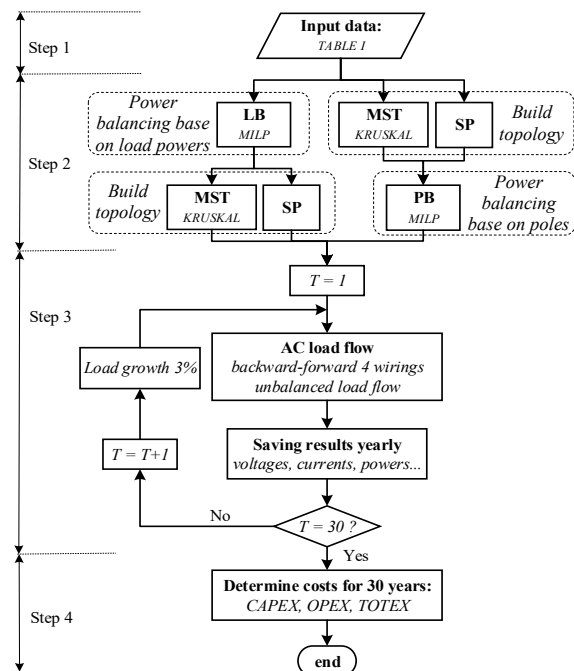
Step 1

Input data:
TABLE I

Step 2

Power balancing base on load powers

LB
MILP

MST
KRUSKAL

SP

Build topology

Build topology

MST
KRUSKAL

SP

PB
MILP

Power balancing base on poles

Step 3

T = 1

Load growth 3%

AC load flow
backward-forward 4 wirings unbalanced load flow

T = T+1

Saving results yearly
voltages, currents, powers...

No

T = 30 ?

Yes

Step 4

Determine costs for 30 years:
CAPEX, OPEX, TOTEX

end